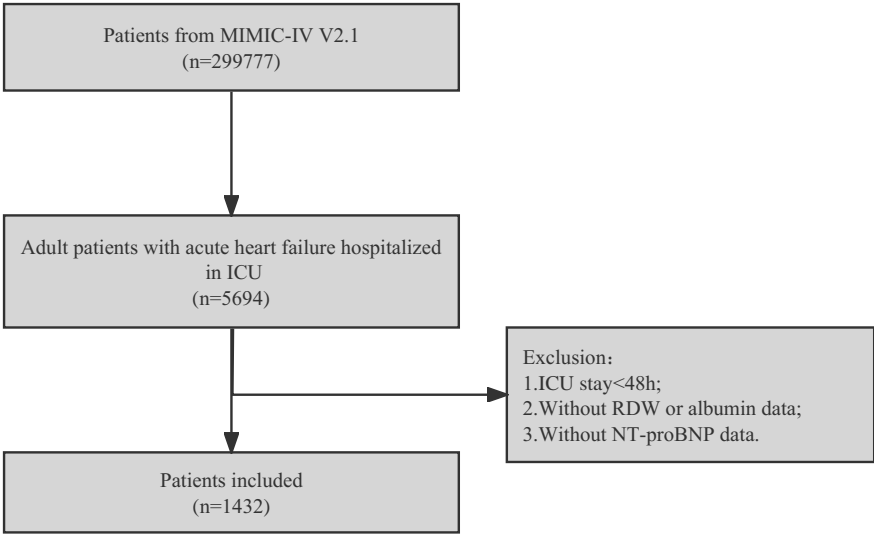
Patients from MIMIC-IV V2.1
(n=299777)

Adult patients with acute heart failure hospitalized in ICU
(n=5694)

Exclusion：
1.ICU stay<48h;
2.Without RDW or albumin data;
3.Without NT-proBNP data.

Patients included
(n=1432)